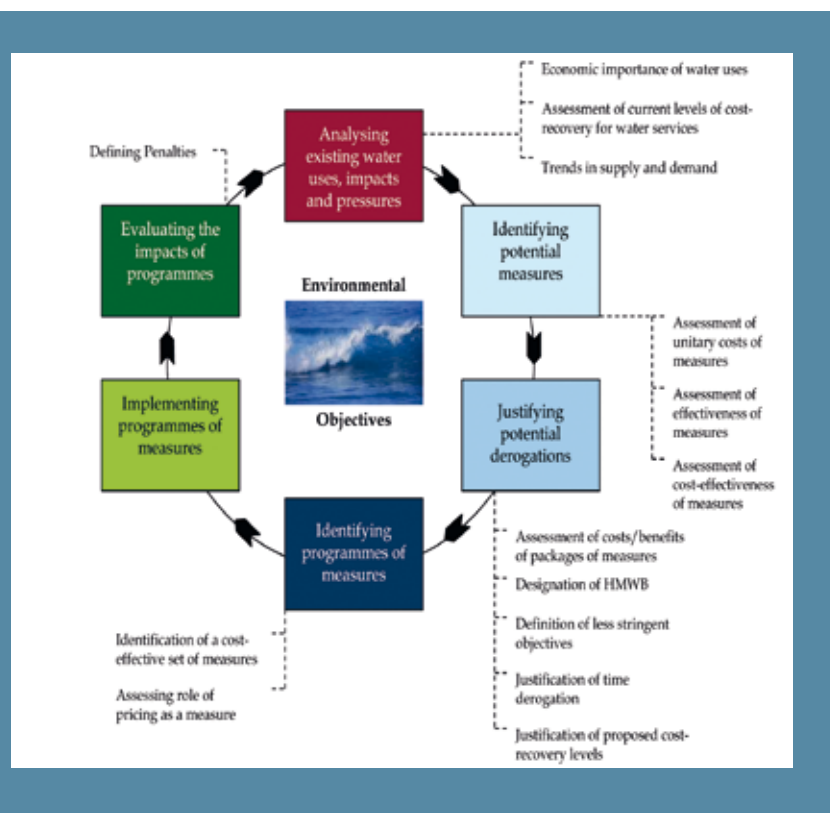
Economic importance of water uses

Assessment of current levels of cost-recovery for water services

Trends in supply and demand

Defining Penalties

Analysing existing water uses, impacts and pressures

Evaluating the impacts of programmes

Identifying potential measures

Environmental

Objectives

Assessment of unitary costs of measures

Assessment of effectiveness of measures

Assessment of cost-effectiveness of measures

Implementing programmes of measures

Justifying potential derogations

Identifying programmes of measures

Assessment of costs/benefits of packages of measures

Designation of HMWB

Definition of less stringent objectives

Justification of time derogation

Justification of proposed cost-recovery levels

Identification of a cost-effective set of measures

Assessing role of pricing as a measure